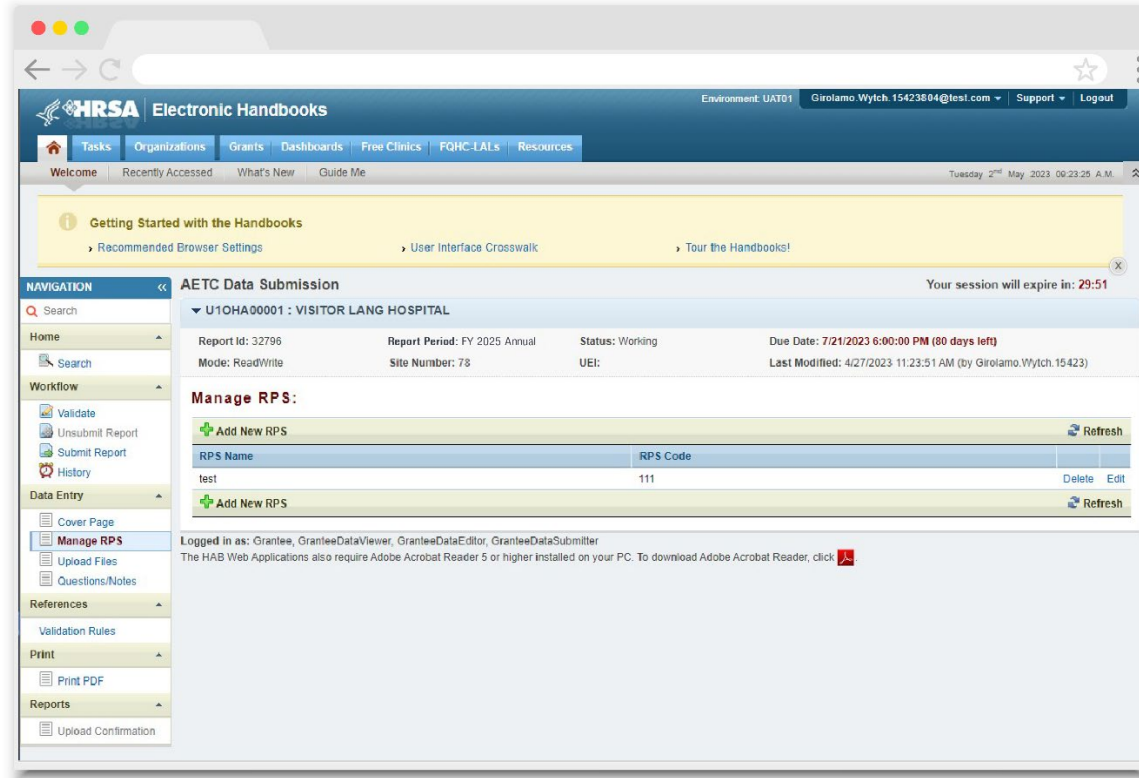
HRSA | Electronic Handbooks

Environment: UAT01 | Girolamo.Wytch.15423804@test.com | Support | Logout

Tasks | Organizations | Grants | Dashboards | Free Clinics | FQHC-LALs | Resources

Welcome | Recently Accessed | What's New | Guide Me

Tuesday 2nd May 2023 09:23:25 A.M.

Getting Started with the Handbooks
› Recommended Browser Settings
› User Interface Crosswalk
› Tour the Handbooks!

NAVIGATION
Search
Home
Search
Workflow
Validate
Unsubmit Report
Submit Report
History
Data Entry
Cover Page
Manage RPS
Upload Files
Questions/Notes
References
Validation Rules
Print
Print PDF
Reports
Upload Confirmation

AETC Data Submission
Your session will expire in: 29:51

U1OHA00001 : VISITOR LANG HOSPITAL

Report Id: 32796
Report Period: FY 2025 Annual
Status: Working
Due Date: 7/21/2023 6:00:00 PM (80 days left)
Mode: ReadWrite
Site Number: 78
UEI:
Last Modified: 4/27/2023 11:23:51 AM (by Girolamo.Wytch.15423)

Manage RPS:

Add New RPS
Refresh

| RPS Name | RPS Code | |
|---|---|---|
| test | 111 | Delete Edit |

Add New RPS
Refresh

Logged in as: Grantee, GranteeDataViewer, GranteeDataEditor, GranteeDataSubmitter
The HAB Web Applications also require Adobe Acrobat Reader 5 or higher installed on your PC. To download Adobe Acrobat Reader, click